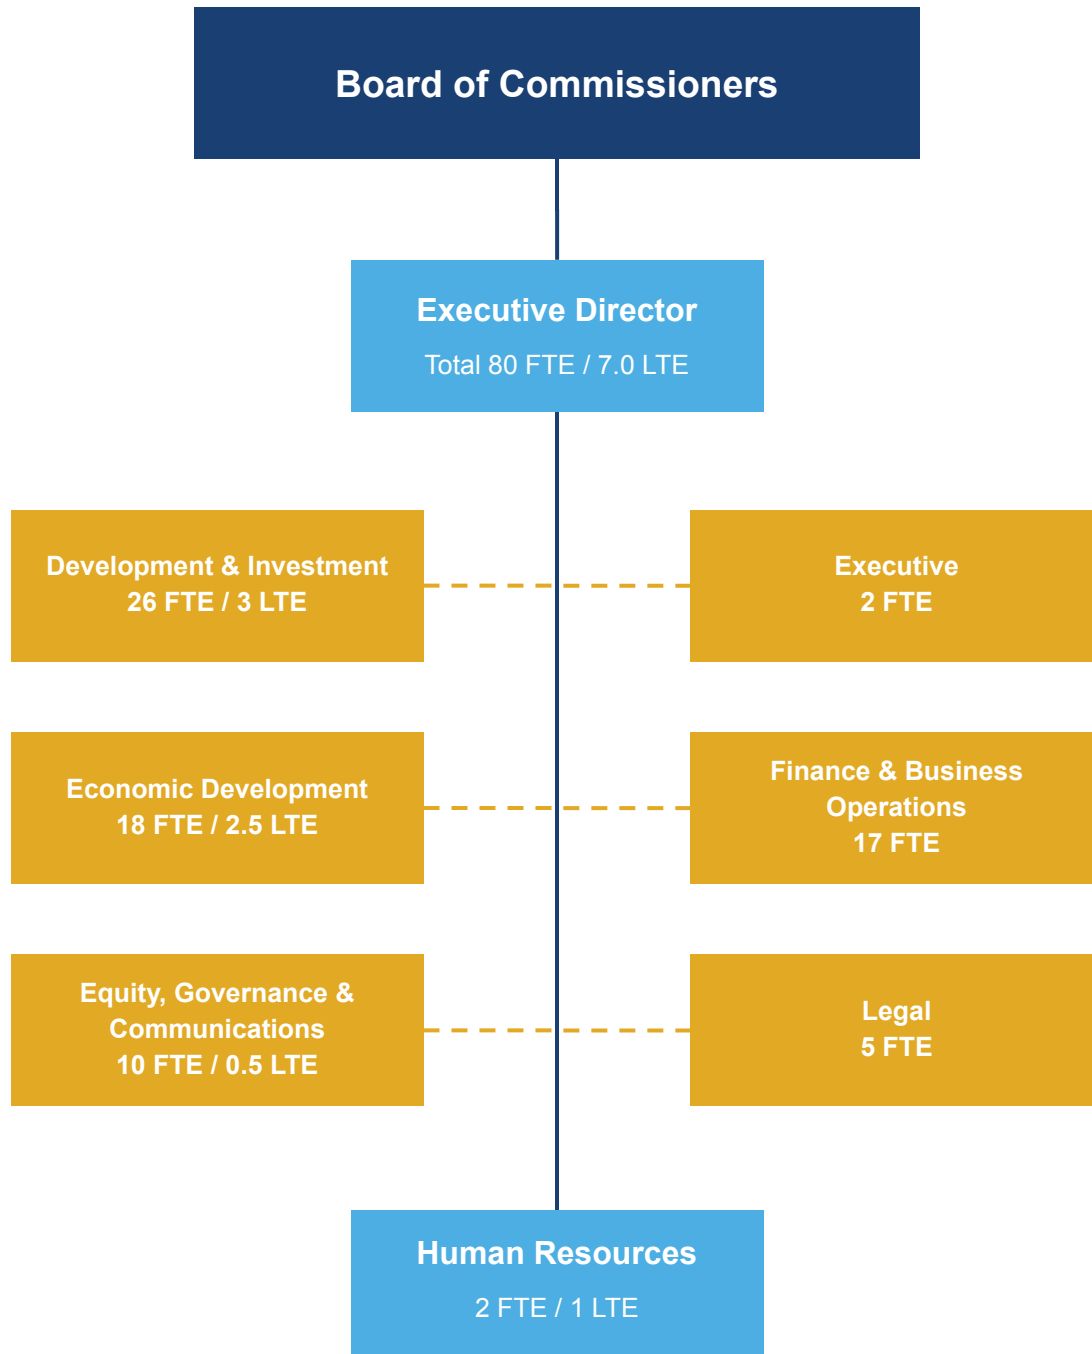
Board of Commissioners

Executive Director
Total 80 FTE / 7.0 LTE

Development & Investment
26 FTE / 3 LTE

Executive
2 FTE

Economic Development
18 FTE / 2.5 LTE

Finance & Business Operations
17 FTE

Equity, Governance & Communications
10 FTE / 0.5 LTE

Legal
5 FTE

Human Resources
2 FTE / 1 LTE